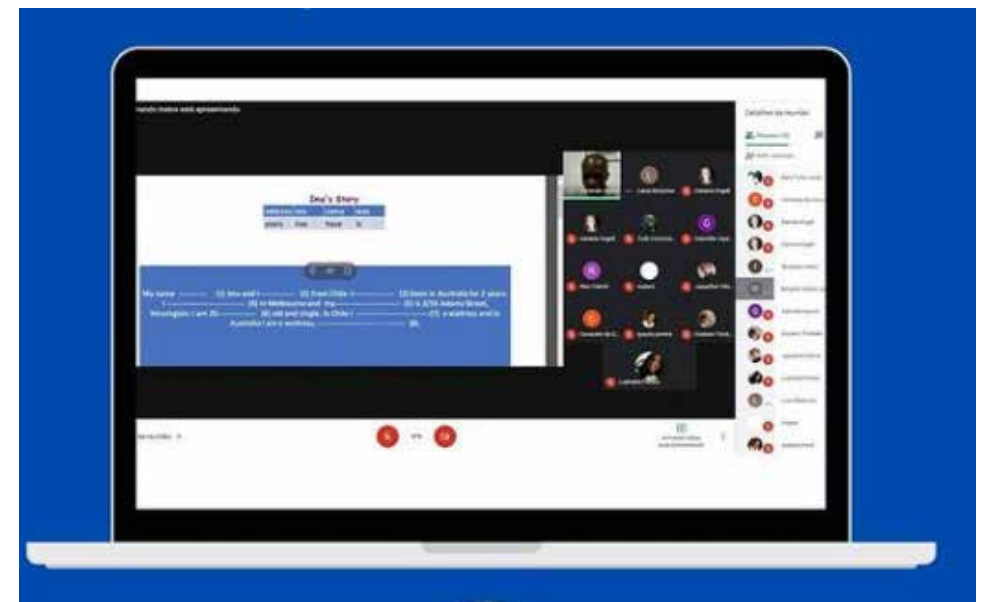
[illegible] está apresentando

Detalhes da reunião

Ina's Story

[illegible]

My name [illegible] (1) Ina and I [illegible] (2) from Chile. I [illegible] (3) been in Australia for 3 years. I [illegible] (4) in Melbourne and my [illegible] (5) is 4/56 Adams Street, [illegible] I am 25 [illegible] (6) old and single. In Chile I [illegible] (7) a waitress and in Australia I am a waitress, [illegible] (8).

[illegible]